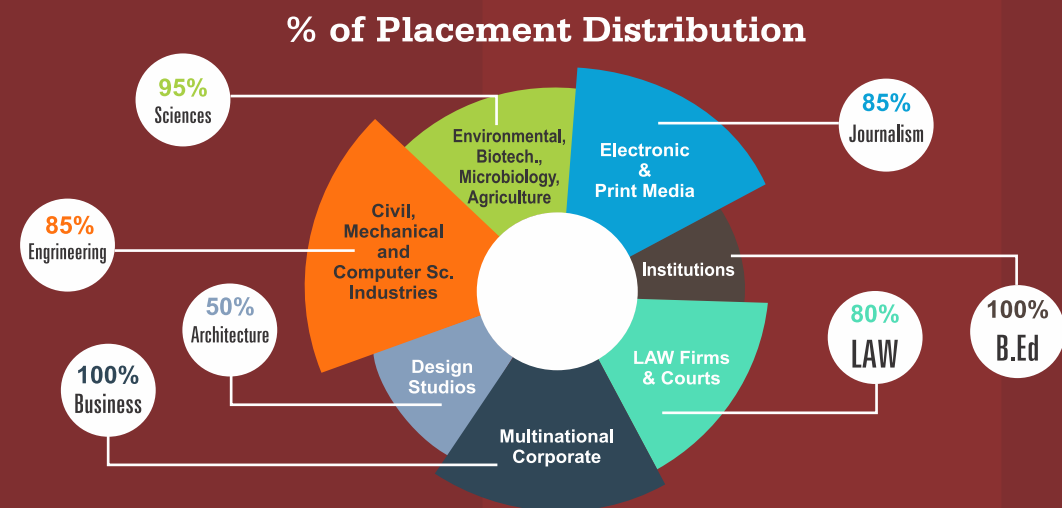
% of Placement Distribution

95%
Sciences

Environmental, Biotech., Microbiology, Agriculture

Electronic & Print Media

85%
Journalism

85%
Engrineering

Civil, Mechanical and Computer Sc. Industries

Institutions

100%
B.Ed

50%
Architecture

80%
LAW

Design Studios

LAW Firms & Courts

100%
Business

Multinational Corporate